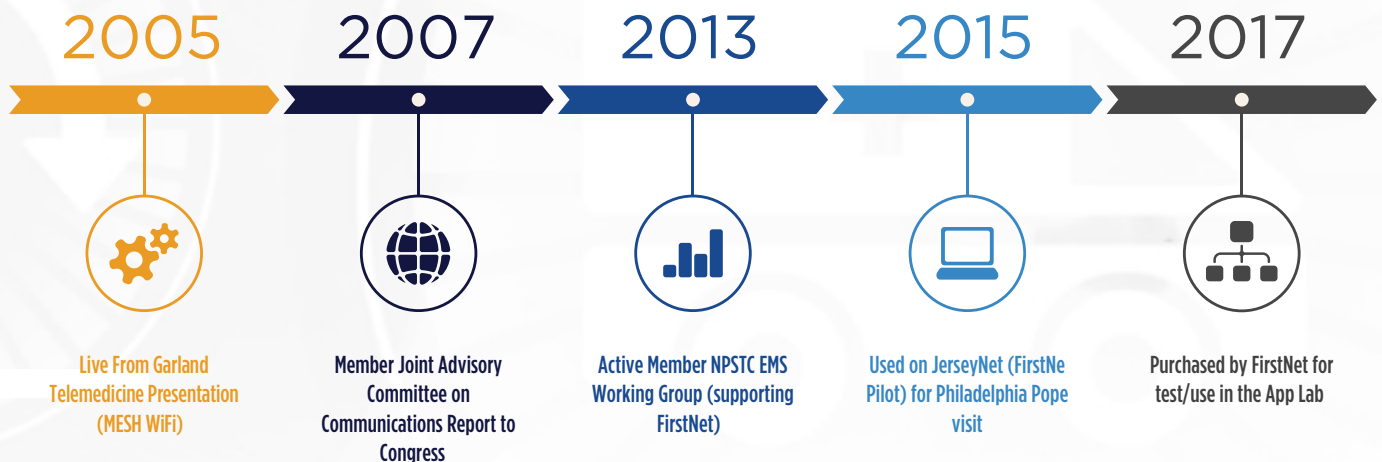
2005

Live From Garland Telemedicine Presentation (MESH WiFi)

2007

Member Joint Advisory Committee on Communications Report to Congress

2013

Active Member NPSTC EMS Working Group (supporting FirstNet)

2015

Used on JerseyNet (FirstNe Pilot) for Philadelphia Pope visit

2017

Purchased by FirstNet for test/use in the App Lab